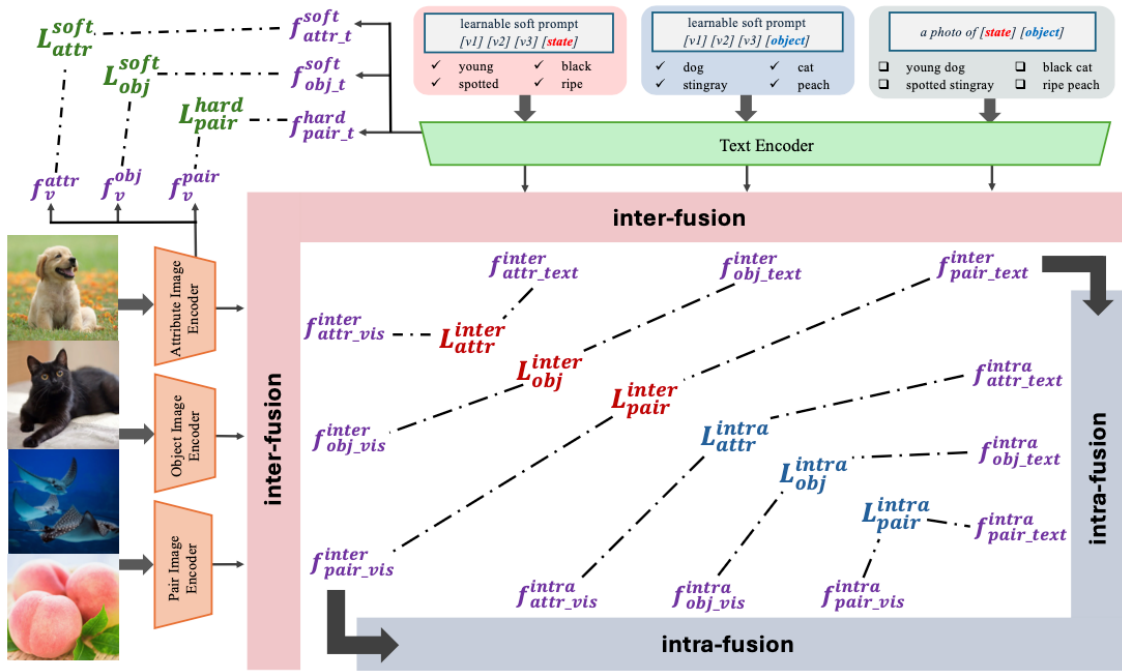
$L_{attr}^{soft}$ $f_{attr\_t}^{soft}$
$L_{obj}^{soft}$ $f_{obj\_t}^{soft}$
$L_{pair}^{hard}$ $f_{pair\_t}^{hard}$

learnable soft prompt
[v1] [v2] [v3] [state]
✓ young ✓ black
✓ spotted ✓ ripe

learnable soft prompt
[v1] [v2] [v3] [object]
✓ dog ✓ cat
✓ stingray ✓ peach

a photo of [state] [object]
☐ young dog ☐ black cat
☐ spotted stingray ☐ ripe peach

Text Encoder

$f_v^{attr}$ $f_v^{obj}$ $f_v^{pair}$

Attribute Image Encoder
Object Image Encoder
Pair Image Encoder

inter-fusion

inter-fusion

$f_{attr\_text}^{inter}$ $f_{obj\_text}^{inter}$ $f_{pair\_text}^{inter}$

$f_{attr\_vis}^{inter}$ $L_{attr}^{inter}$

$L_{obj}^{inter}$

$L_{pair}^{inter}$

$f_{attr\_text}^{intra}$

$f_{obj\_vis}^{inter}$

$L_{attr}^{intra}$

$f_{obj\_text}^{intra}$

$L_{obj}^{intra}$

$L_{pair}^{intra}$

$f_{pair\_text}^{intra}$

$f_{pair\_vis}^{inter}$

$f_{attr\_vis}^{intra}$ $f_{obj\_vis}^{intra}$ $f_{pair\_vis}^{intra}$

intra-fusion

intra-fusion